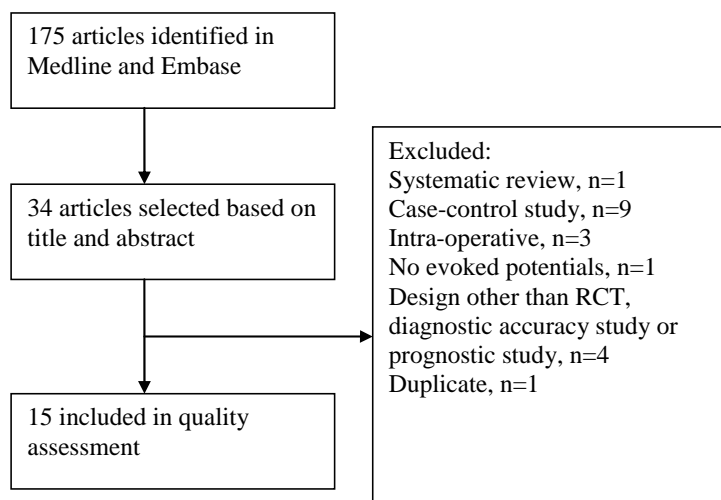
175 articles identified in Medline and Embase

34 articles selected based on title and abstract

15 included in quality assessment

Excluded:
Systematic review, n=1
Case-control study, n=9
Intra-operative, n=3
No evoked potentials, n=1
Design other than RCT, diagnostic accuracy study or prognostic study, n=4
Duplicate, n=1